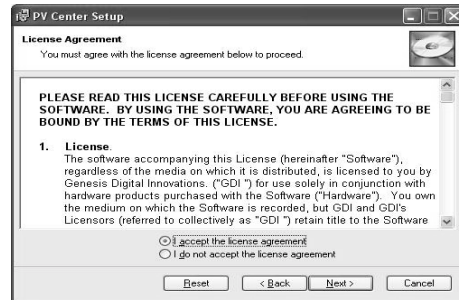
PV Center Setup

License Agreement
You must agree with the license agreement below to proceed.

PLEASE READ THIS LICENSE CAREFULLY BEFORE USING THE SOFTWARE. BY USING THE SOFTWARE, YOU ARE AGREEING TO BE BOUND BY THE TERMS OF THIS LICENSE.

1. License.
The software accompanying this License (hereinafter "Software"), regardless of the media on which it is distributed, is licensed to you by Genesis Digital Innovations. ("GDI ") for use solely in conjunction with hardware products purchased with the Software ("Hardware"). You own the medium on which the Software is recorded, but GDI and GDI's Licensors (referred to collectively as "GDI ") retain title to the Software

I accept the license agreement
I do not accept the license agreement

Reset
< Back
Next >
Cancel